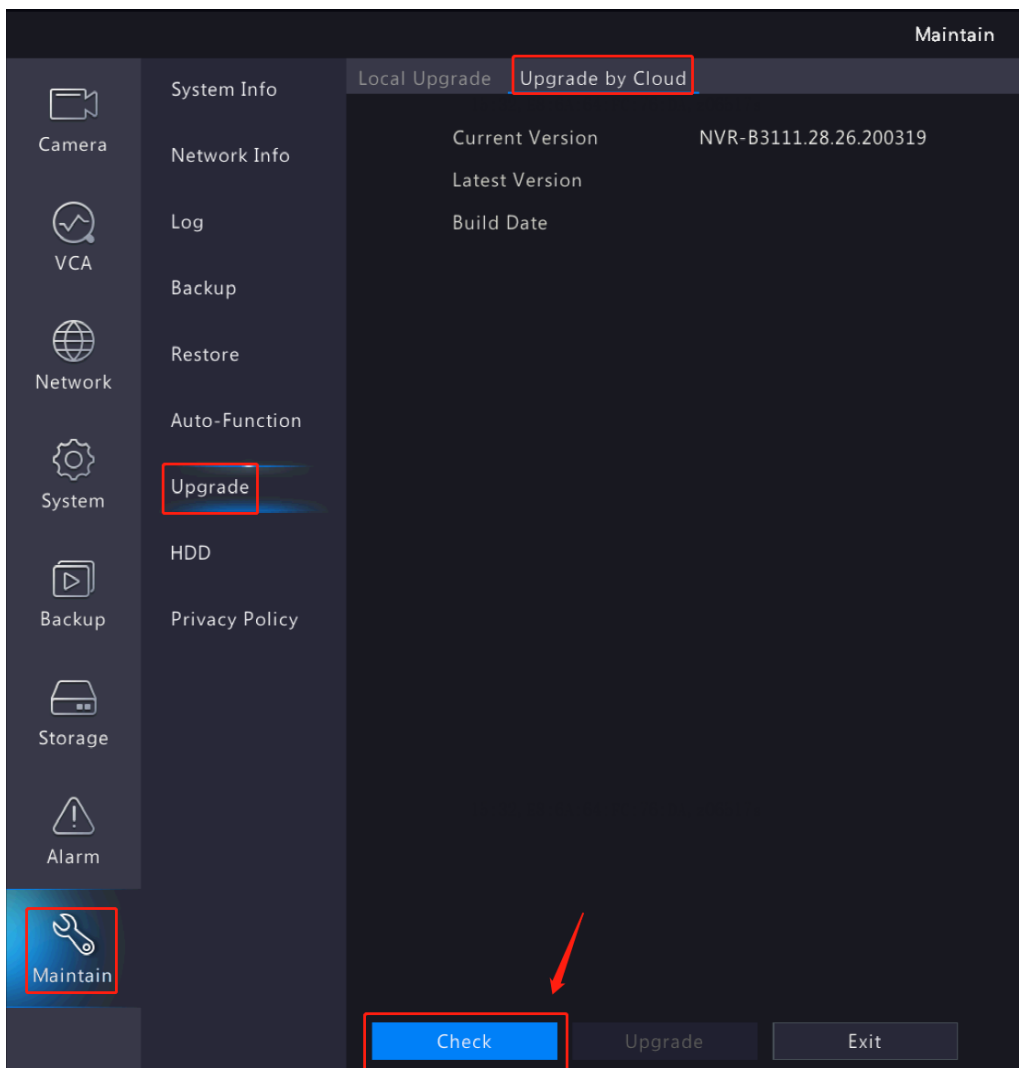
Maintain

Camera

VCA

Network

System

Backup

Storage

Alarm

Maintain

System Info

Network Info

Log

Backup

Restore

Auto-Function

Upgrade

HDD

Privacy Policy

Local Upgrade Upgrade by Cloud

| Current Version | NVR-B3111.28.26.200319 |
|---|---|
| Latest Version | |
| Build Date | |

Check Upgrade Exit